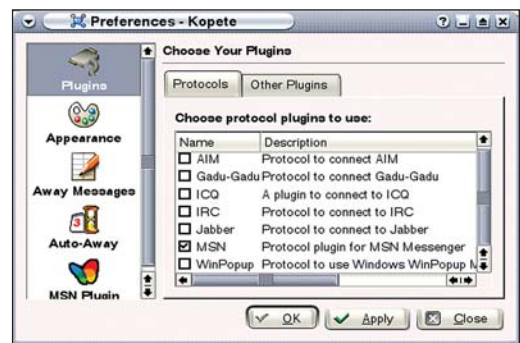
Preferences - Kopete

Plugins
Appearance
Away Messages
Auto-Away
MSN Plugin

Choose Your Plugins

Protocols | Other Plugins

Choose protocol plugins to use:

| Name | Description |
|---|---|
| AIM | Protocol to connect AIM |
| Gadu-Gadu | Protocol to connect to Gadu-Gadu |
| ICQ | A plugin to connect to ICQ |
| IRC | Protocol to connect to IRC |
| Jabber | Protocol to connect to Jabber |
| MSN | Protocol plugin for MSN Messenger |
| WinPopup | Protocol to use Windows WinPopup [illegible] |

OK | Apply | Close